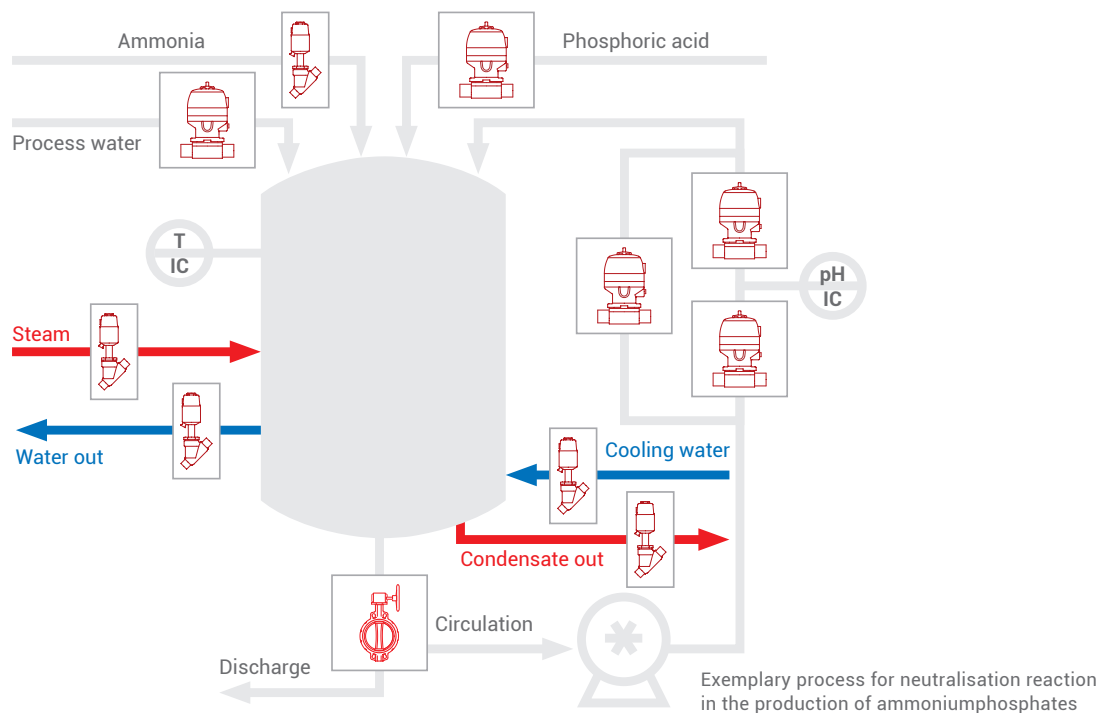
Ammonia

Phosphoric acid

Process water

T
IC

pH
IC

Steam

Water out

Cooling water

Condensate out

Circulation

Discharge

Exemplary process for neutralisation reaction in the production of ammoniumphosphates